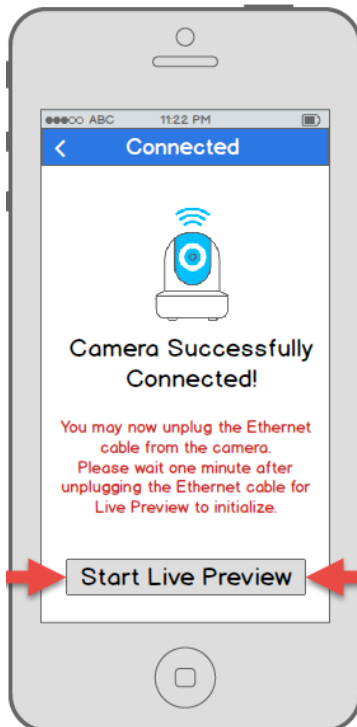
●●●○○ ABC 11:22 PM

<

Connected

Camera Successfully Connected!

You may now unplug the Ethernet cable from the camera.
Please wait one minute after unplugging the Ethernet cable for Live Preview to initialize.

Start Live Preview